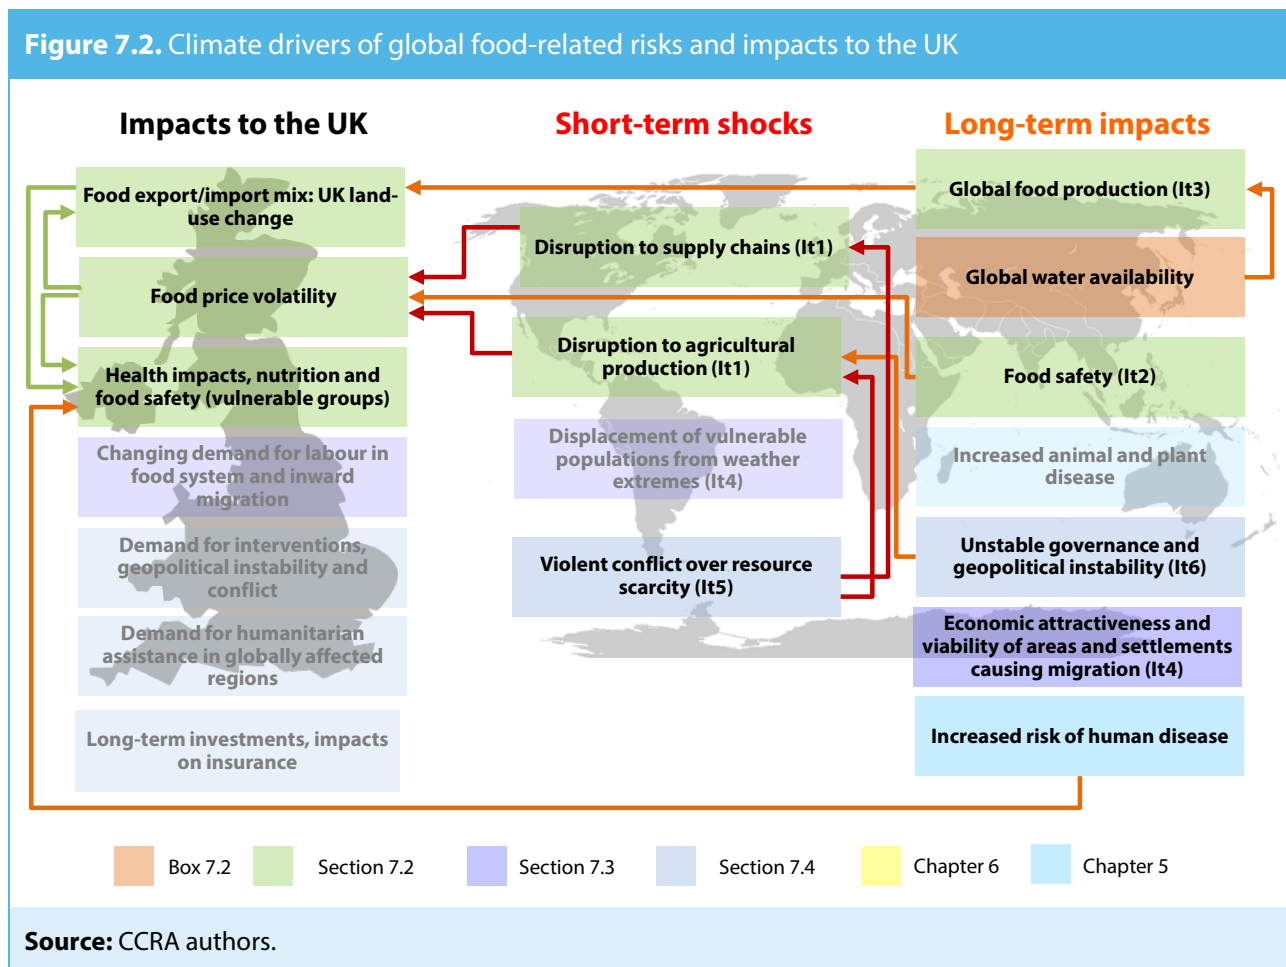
**Figure 7.2.** Climate drivers of global food-related risks and impacts to the UK

Impacts to the UK

Short-term shocks

Long-term impacts

Food export/import mix: UK land-use change

Food price volatility

Health impacts, nutrition and food safety (vulnerable groups)

Changing demand for labour in food system and inward migration

Demand for interventions, geopolitical instability and conflict

Demand for humanitarian assistance in globally affected regions

Long-term investments, impacts on insurance

Disruption to supply chains (It1)

Disruption to agricultural production (It1)

Displacement of vulnerable populations from weather extremes (It4)

Violent conflict over resource scarcity (It5)

Global food production (It3)

Global water availability

Food safety (It2)

Increased animal and plant disease

Unstable governance and geopolitical instability (It6)

Economic attractiveness and viability of areas and settlements causing migration (It4)

Increased risk of human disease

Box 7.2 Section 7.2 Section 7.3 Section 7.4 Chapter 6 Chapter 5

**Source:** CCRA authors.